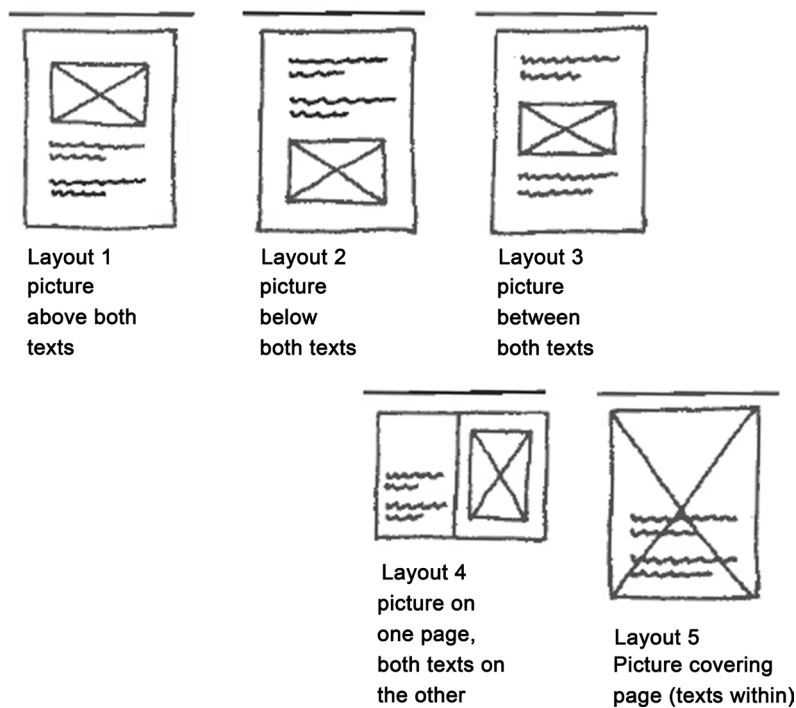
Layout 1
picture
above both
texts

Layout 2
picture
below
both texts

Layout 3
picture
between
both texts

Layout 4
picture on
one page,
both texts on
the other

Layout 5
Picture covering
page (texts within)